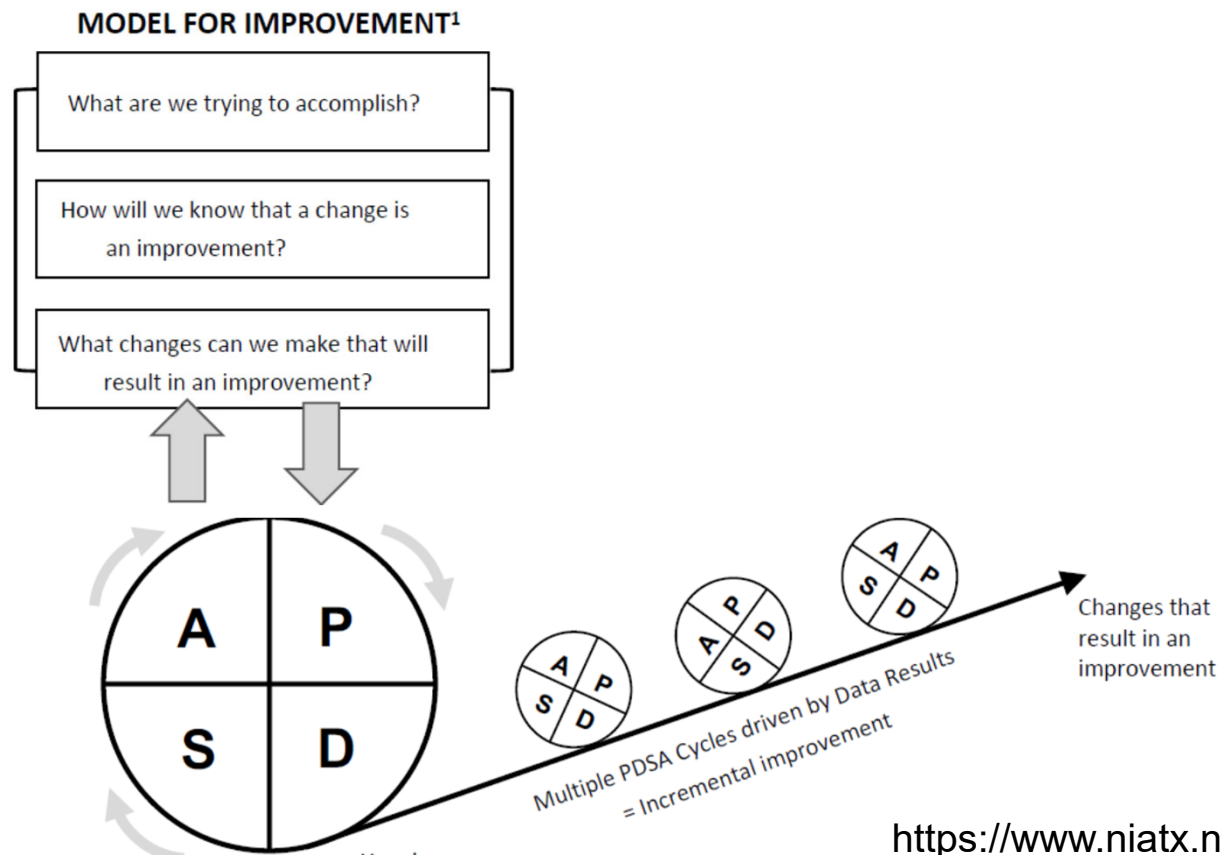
MODEL FOR IMPROVEMENT$^1$

What are we trying to accomplish?

How will we know that a change is an improvement?

What changes can we make that will result in an improvement?

A P S D

A P S D

A P S D

A P S D

Changes that result in an improvement

Multiple PDSA Cycles driven by Data Results = Incremental improvement

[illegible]

https://www.niatx.n